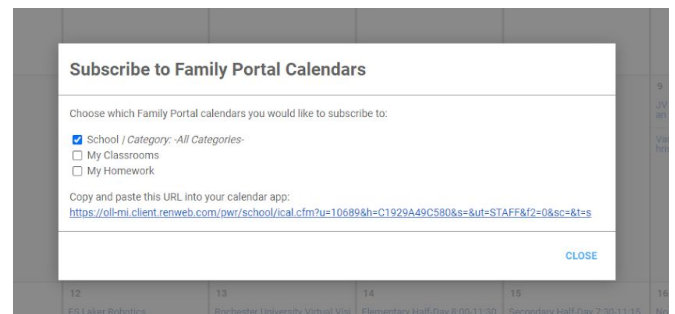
Subscribe to Family Portal Calendars

Choose which Family Portal calendars you would like to subscribe to:

School / Category: -All Categories-
My Classrooms
My Homework

Copy and paste this URL into your calendar app:
https://oll-mi.client.renweb.com/pwr/school/ical.cfm?u=10689&h=C1929A49C580&s=&ut=STAFF&f2=0&sc=&t=s

CLOSE

9
JV
an
Var
Ion

12
ES Laker Robotics

13
Rochester University Virtual Visi

14
Elementary Half Day 8:00-11:30

15
Secondary Half Day 7:30-11:15

16
No